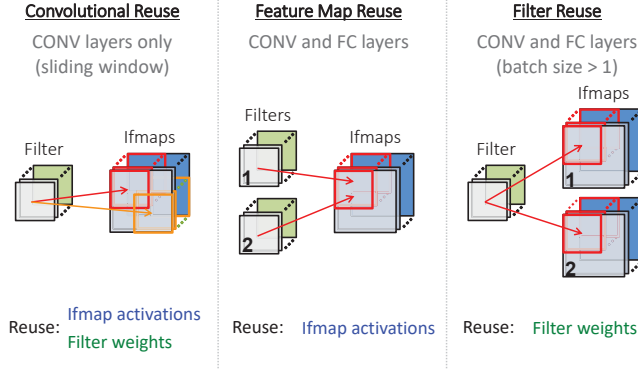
Convolutional Reuse
CONV layers only
(sliding window)

Filter

Ifmaps

Reuse: Ifmap activations
Filter weights

Feature Map Reuse
CONV and FC layers

Filters

Ifmaps

1

2

Reuse: Ifmap activations

Filter Reuse
CONV and FC layers
(batch size > 1)

Ifmaps

Filter

1

2

Reuse: Filter weights